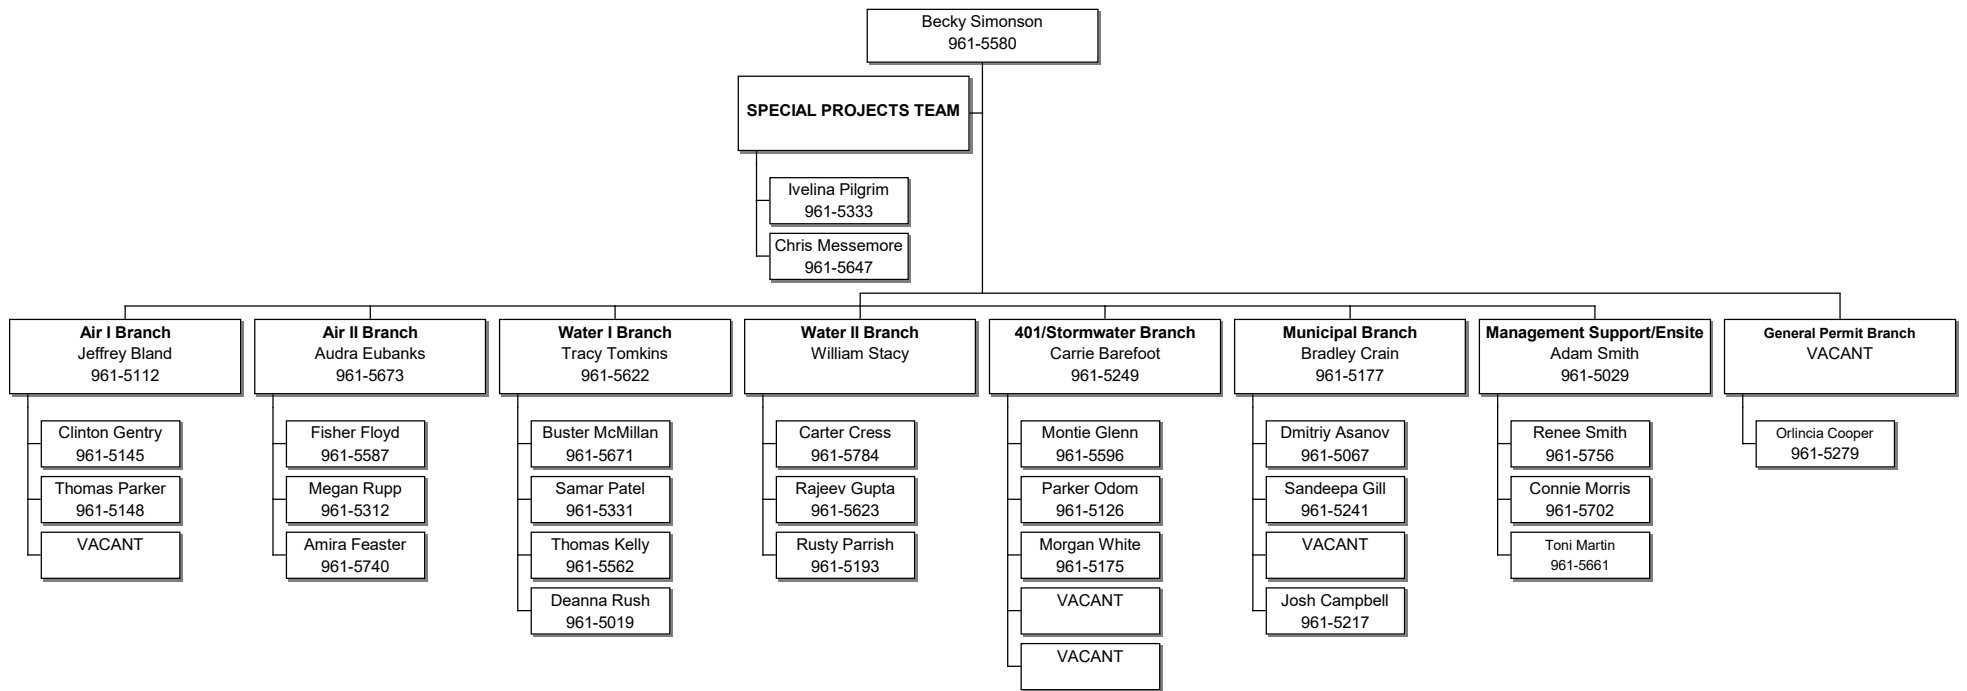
Becky Simonson
961-5580

SPECIAL PROJECTS TEAM

Ivelina Pilgrim
961-5333

Chris Messemore
961-5647

Air I Branch
Jeffrey Bland
961-5112

Clinton Gentry
961-5145

Thomas Parker
961-5148

VACANT

Air II Branch
Audra Eubanks
961-5673

Fisher Floyd
961-5587

Megan Rupp
961-5312

Amira Feaster
961-5740

Water I Branch
Tracy Tomkins
961-5622

Buster McMillan
961-5671

Samar Patel
961-5331

Thomas Kelly
961-5562

Deanna Rush
961-5019

Water II Branch
William Stacy

Carter Cress
961-5784

Rajeev Gupta
961-5623

Rusty Parrish
961-5193

401/Stormwater Branch
Carrie Barefoot
961-5249

Montie Glenn
961-5596

Parker Odom
961-5126

Morgan White
961-5175

VACANT

VACANT

Municipal Branch
Bradley Crain
961-5177

Dmitriy Asanov
961-5067

Sandeepa Gill
961-5241

VACANT

Josh Campbell
961-5217

Management Support/Ensite
Adam Smith
961-5029

Renee Smith
961-5756

Connie Morris
961-5702

Toni Martin
961-5661

General Permit Branch
VACANT

Orlincia Cooper
961-5279